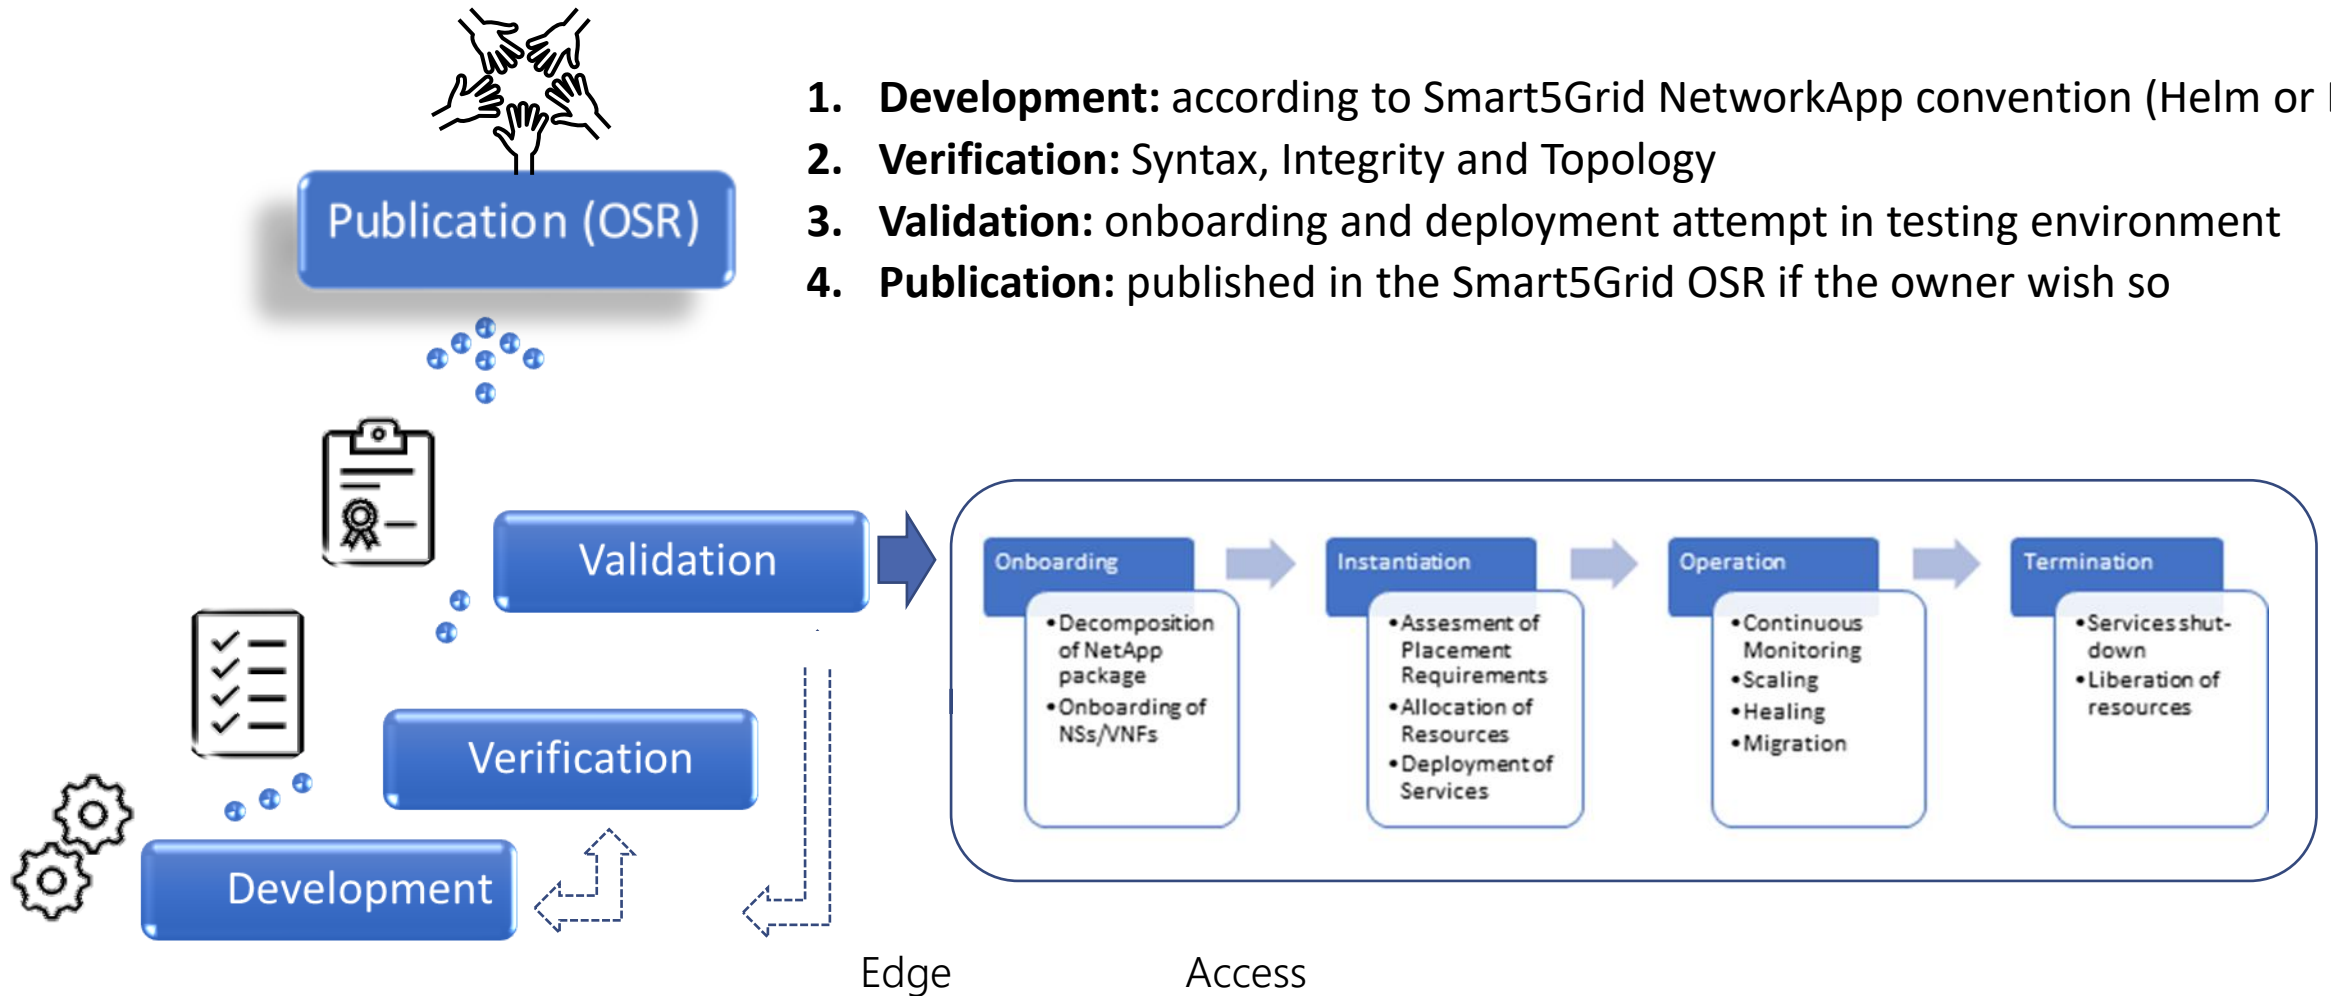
Publication (OSR)

1. **Development:** according to Smart5Grid NetworkApp convention (Helm or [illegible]
2. **Verification:** Syntax, Integrity and Topology
3. **Validation:** onboarding and deployment attempt in testing environment
4. **Publication:** published in the Smart5Grid OSR if the owner wish so

Validation

Verification

Development

Onboarding
•Decomposition of NetApp package
•Onboarding of NSs/VNFs

Instantiation
•Assesment of Placement Requirements
•Allocation of Resources
•Deployment of Services

Operation
•Continuous Monitoring
•Scaling
•Healing
•Migration

Termination
•Services shut-down
•Liberation of resources

Edge

Access